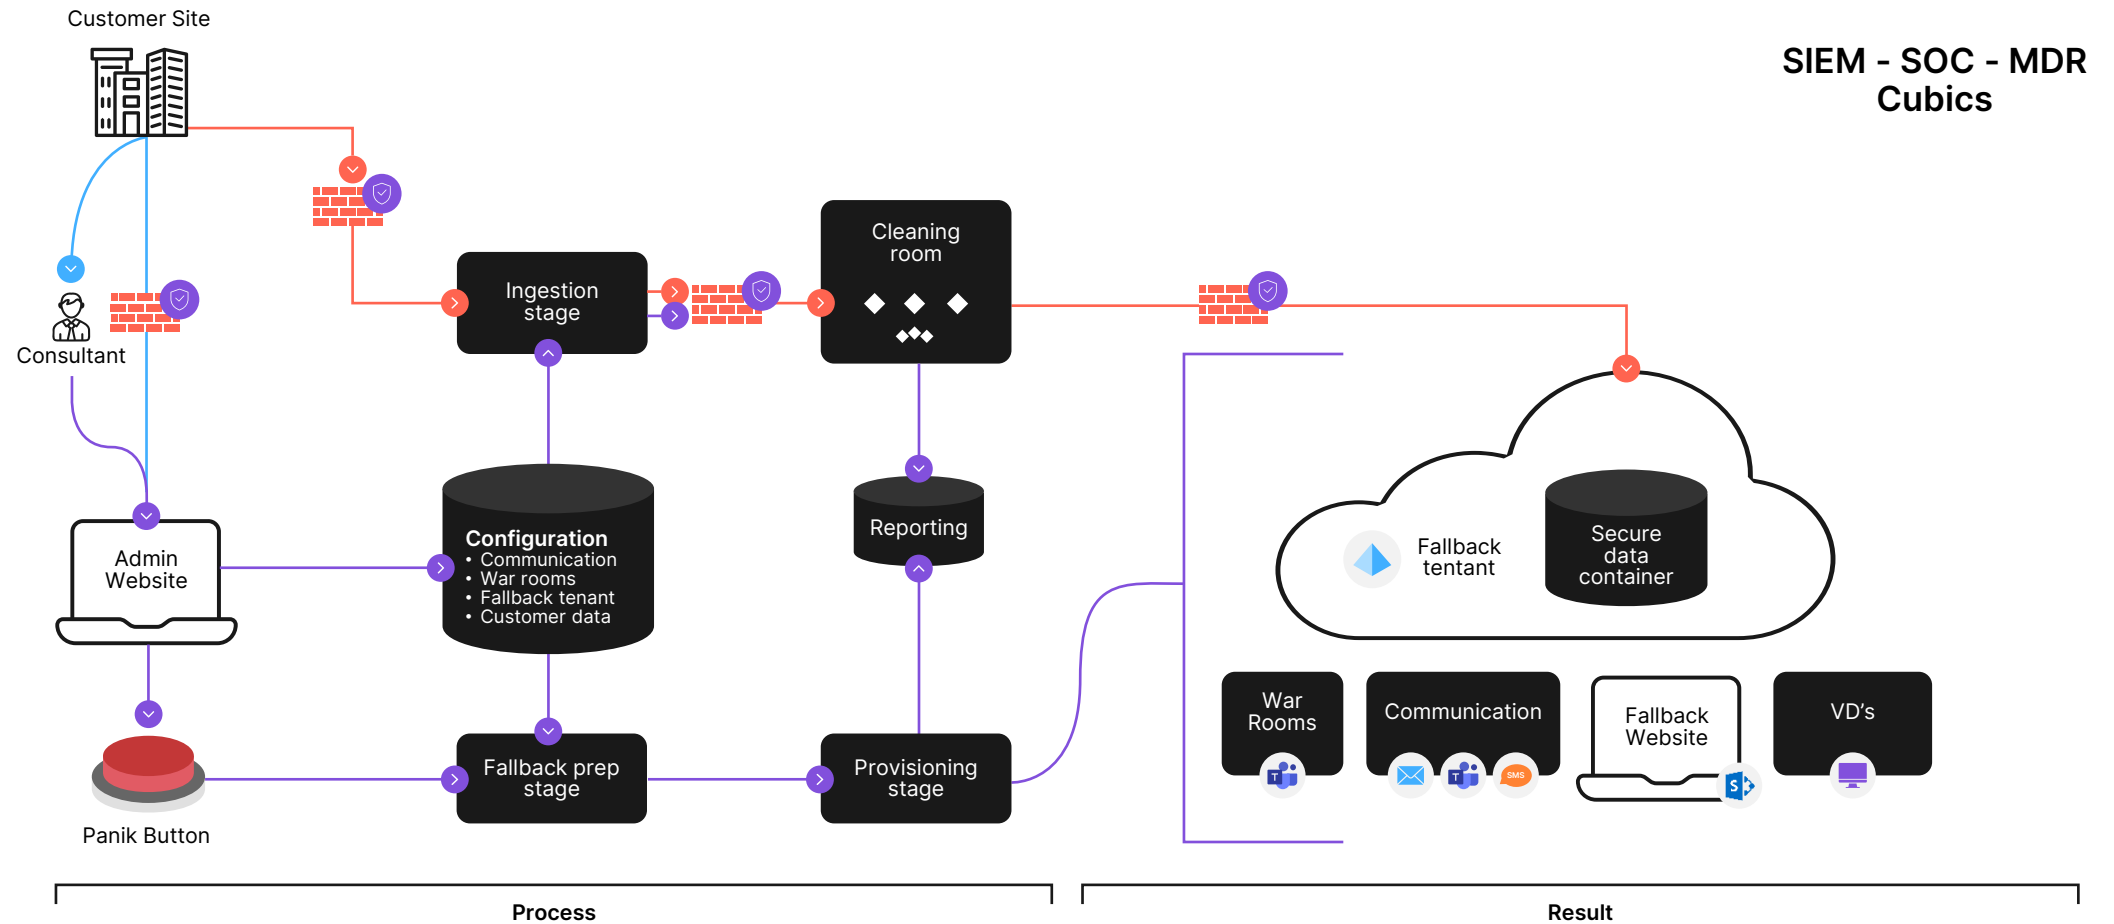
Customer Site

SIEM - SOC - MDR
Cubics

Consultant

Ingestion stage

Cleaning room

Reporting

Configuration
• Communication
• War rooms
• Fallback tenant
• Customer data

Admin Website

Fallback tentant

Secure data container

War Rooms

Communication

SMS

Fallback Website

VD's

Panik Button

Fallback prep stage

Provisioning stage

Process

Result